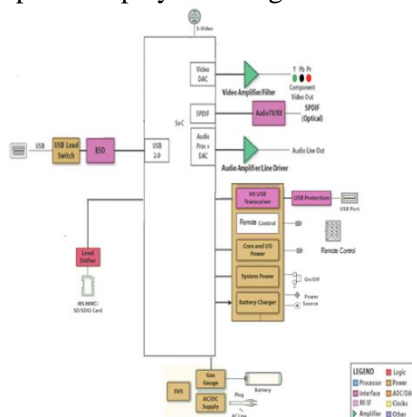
S-Video

Video DAC

Video Amplifier/Filter

Y Pb Pr

Component Video Out

SPDIF

AudioTX/RX

SPDIF (Optical)

SoC

Audio Proc + DAC

Audio Line Out

Audio Amplifier/Line Driver

USB

USB Load Switch

ESD

USB 2.0

HS USB Transceiver

USB Protection

USB Port

Remote Control

Remote Control

Core and I/O Power

System Power

On/Off

Level Shifter

Battery Charger

Power Source

MS/MMC/ SD/SDIO Card

Gas Gauge

Battery

TVS

AC/DC Supply

Plug

AC Line

LEGEND

Processor

Interface

RF/IF

Amplifier

Logic

Power

ADC/DAC

Clocks

Other